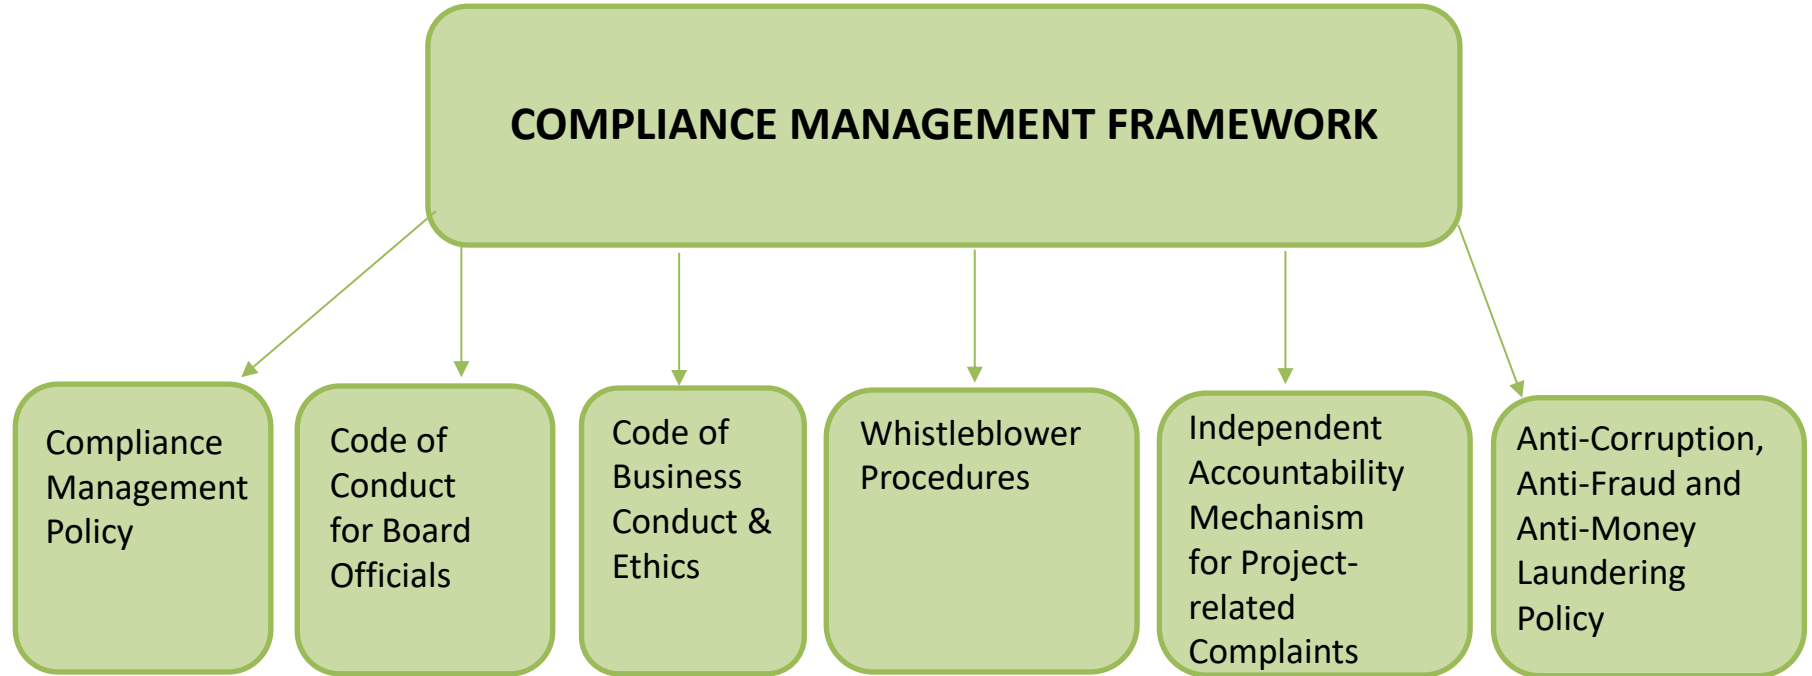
COMPLIANCE MANAGEMENT FRAMEWORK

Compliance Management Policy

Code of Conduct for Board Officials

Code of Business Conduct & Ethics

Whistleblower Procedures

Independent Accountability Mechanism for Project-related Complaints

Anti-Corruption, Anti-Fraud and Anti-Money Laundering Policy